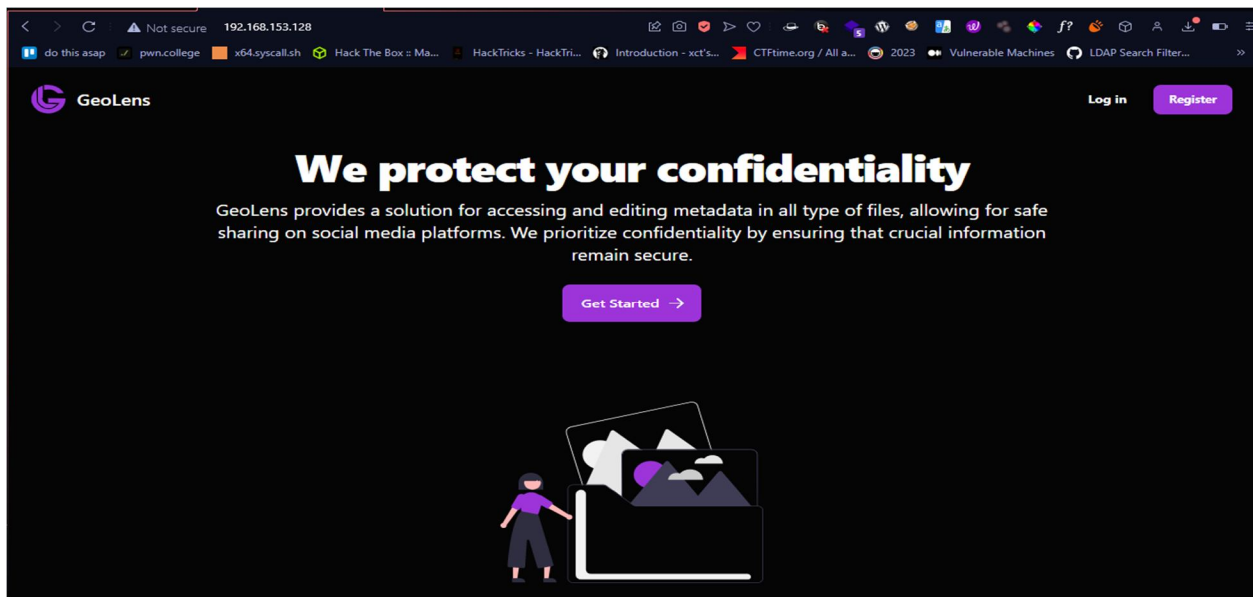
Not secure 192.168.153.128

do this asap pwn.college x64.syscall.sh Hack The Box :: Ma... HackTricks - HackTri... Introduction - xct's... CTFtime.org / All a... 2023 Vulnerable Machines LDAP Search Filter...

GeoLens

Log in Register

We protect your confidentiality

GeoLens provides a solution for accessing and editing metadata in all type of files, allowing for safe sharing on social media platforms. We prioritize confidentiality by ensuring that crucial information remain secure.

Get Started →